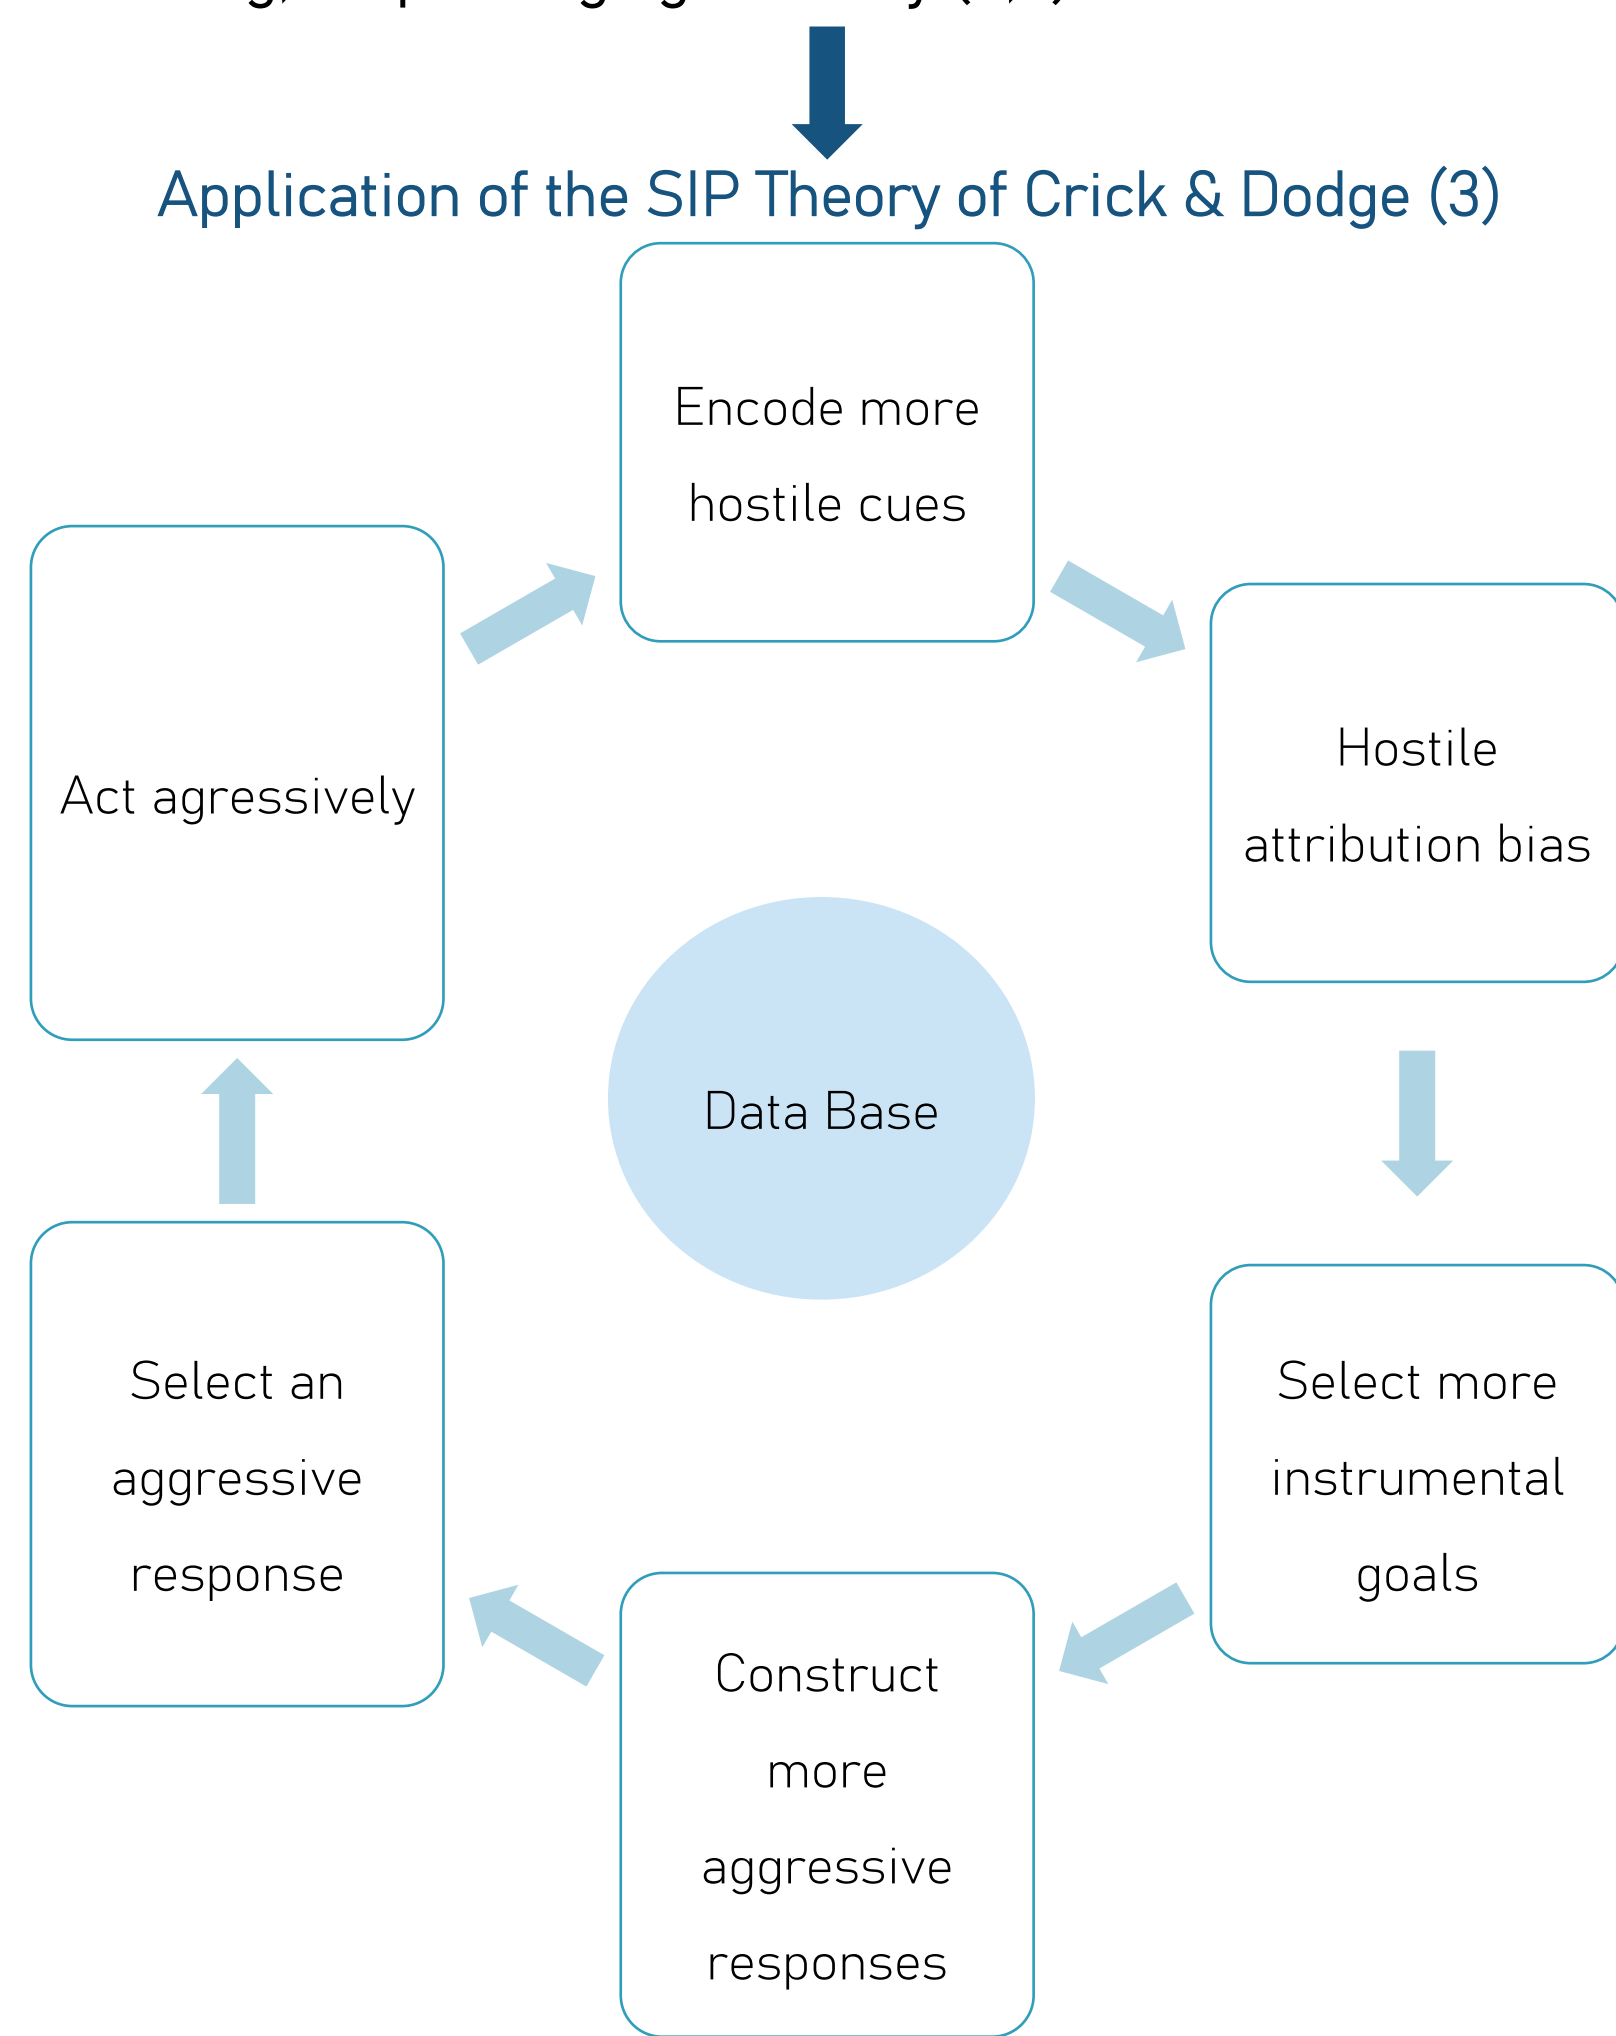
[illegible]

Application of the SIP Theory of Crick & Dodge (3)

Encode more hostile cues

Hostile attribution bias

Select more instrumental goals

Construct more aggressive responses

Select an aggressive response

Act agressively

Data Base